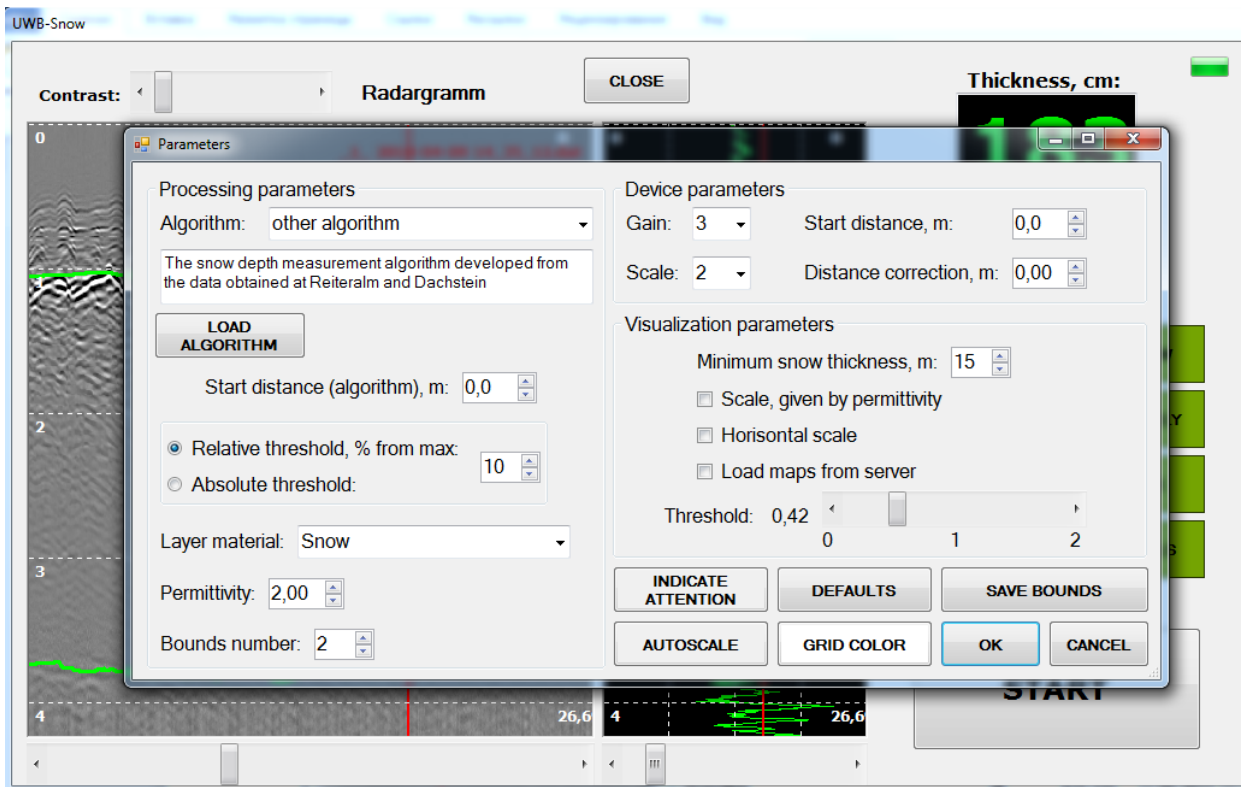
UWB-Snow

Contrast:

Radargramm

CLOSE

Thickness, cm:

0

2

3

4

26,6

4

26,6

START

Parameters

Processing parameters

Algorithm: other algorithm

The snow depth measurement algorithm developed from the data obtained at Reiteralm and Dachstein

LOAD ALGORITHM

Start distance (algorithm), m: 0,0

Relative threshold, % from max:

Absolute threshold:

10

Layer material: Snow

Permittivity: 2,00

Bounds number: 2

Device parameters

Gain: 3

Start distance, m: 0,0

Scale: 2

Distance correction, m: 0,00

Visualization parameters

Minimum snow thickness, m: 15

Scale, given by permittivity

Horisontal scale

Load maps from server

Threshold: 0,42

0 1 2

INDICATE ATTENTION

DEFAULTS

SAVE BOUNDS

AUTOSCALE

GRID COLOR

OK

CANCEL